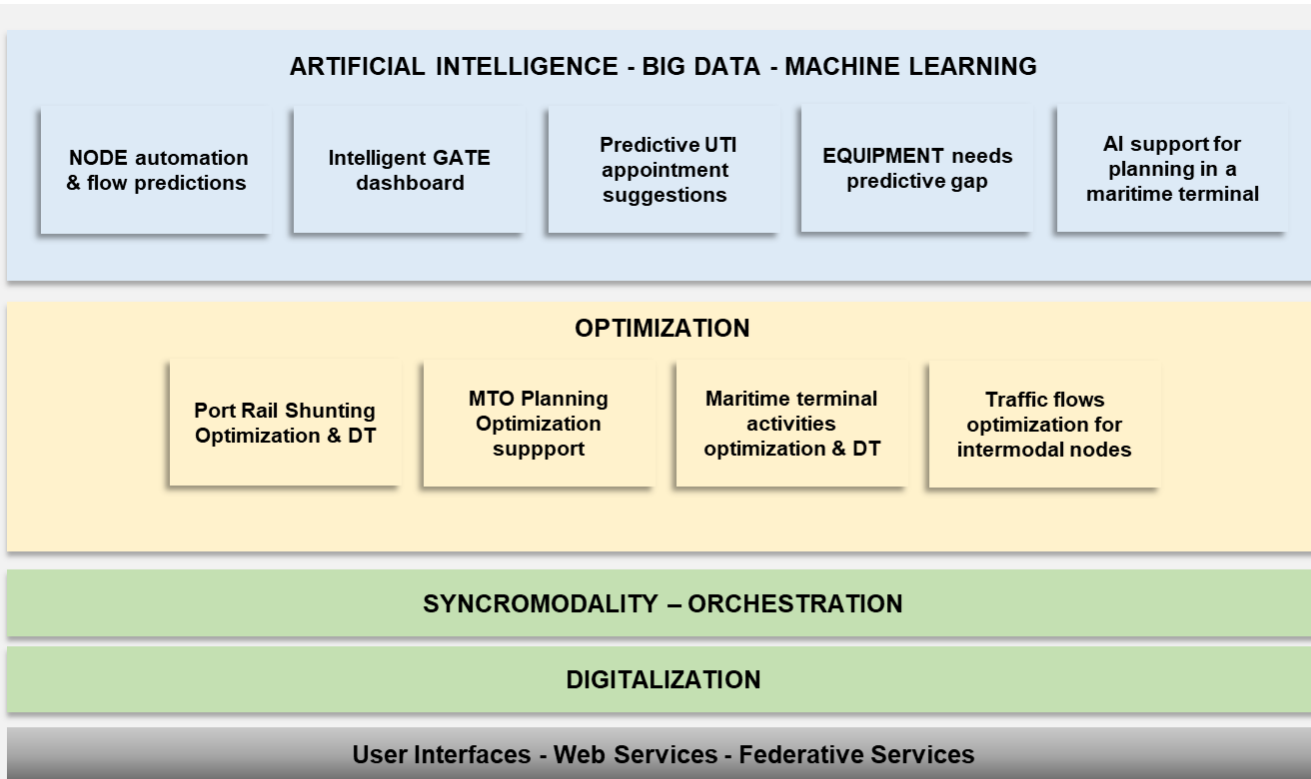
ARTIFICIAL INTELLIGENCE - BIG DATA - MACHINE LEARNING

NODE automation & flow predictions

Intelligent GATE dashboard

Predictive UTI appointment suggestions

EQUIPMENT needs predictive gap

AI support for planning in a maritime terminal

OPTIMIZATION

Port Rail Shunting Optimization & DT

MTO Planning Optimization suppport

Maritime terminal activities optimization & DT

Traffic flows optimization for intermodal nodes

SYNCROMODALITY – ORCHESTRATION

DIGITALIZATION

User Interfaces - Web Services - Federative Services